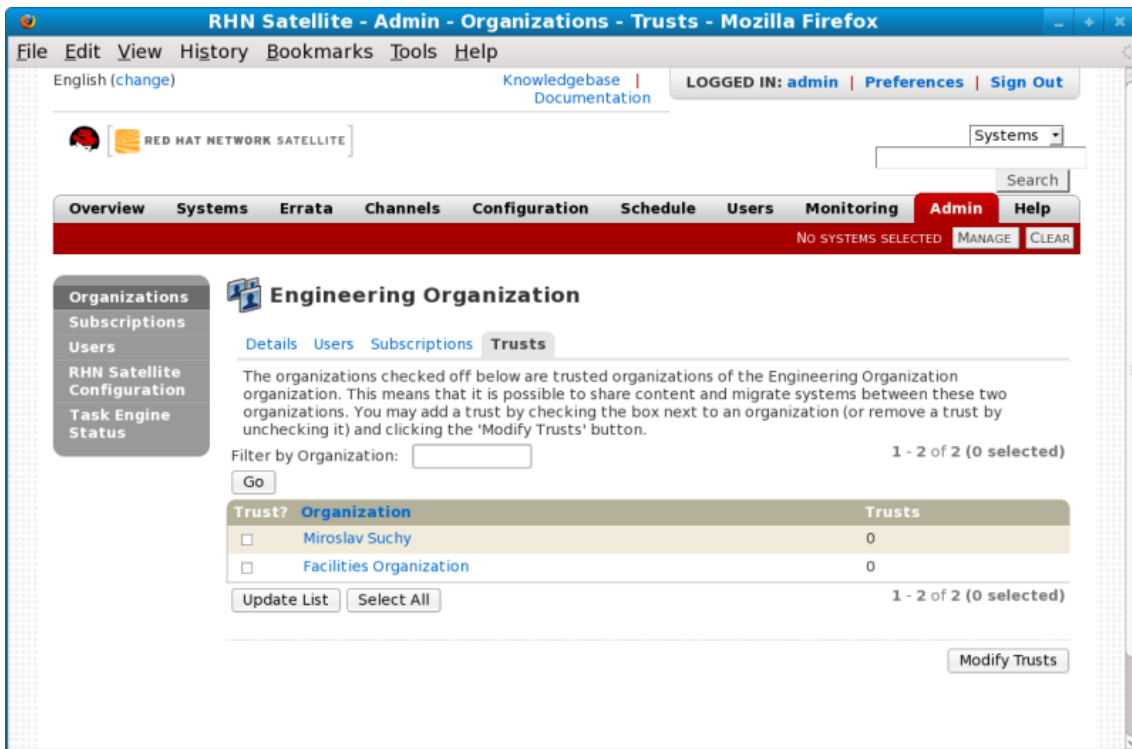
RHN Satellite - Admin - Organizations - Trusts - Mozilla Firefox

File Edit View History Bookmarks Tools Help

English (change)

Knowledgebase | Documentation

LOGGED IN: admin | Preferences | Sign Out

RED HAT NETWORK SATELLITE

Systems

Search

Overview Systems Errata Channels Configuration Schedule Users Monitoring Admin Help

NO SYSTEMS SELECTED MANAGE CLEAR

Organizations
Subscriptions
Users
RHN Satellite Configuration
Task Engine Status

Engineering Organization

Details Users Subscriptions Trusts

The organizations checked off below are trusted organizations of the Engineering Organization organization. This means that it is possible to share content and migrate systems between these two organizations. You may add a trust by checking the box next to an organization (or remove a trust by unchecking it) and clicking the 'Modify Trusts' button.

Filter by Organization:

Go

1 - 2 of 2 (0 selected)

| Trust? | Organization | Trusts |
|---|---|---|
| ☐ | Miroslav Suchy | 0 |
| ☐ | Facilities Organization | 0 |

Update List Select All

1 - 2 of 2 (0 selected)

Modify Trusts